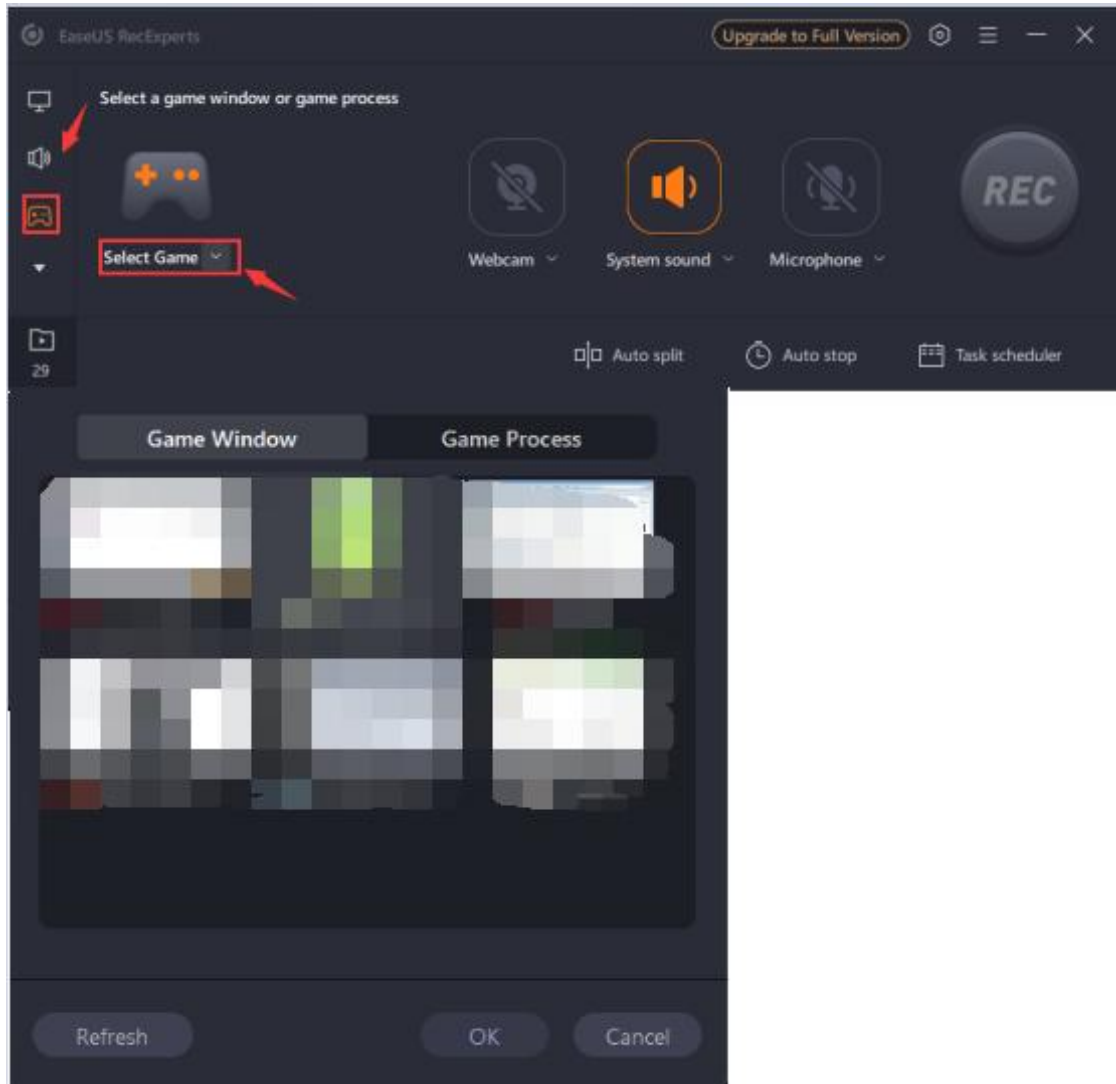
EaseUS RecExperts

Upgrade to Full Version

Select a game window or game process

Select Game

Webcam

System sound

Microphone

REC

29

Auto split

Auto stop

Task scheduler

Game Window

Game Process

Refresh

OK

Cancel